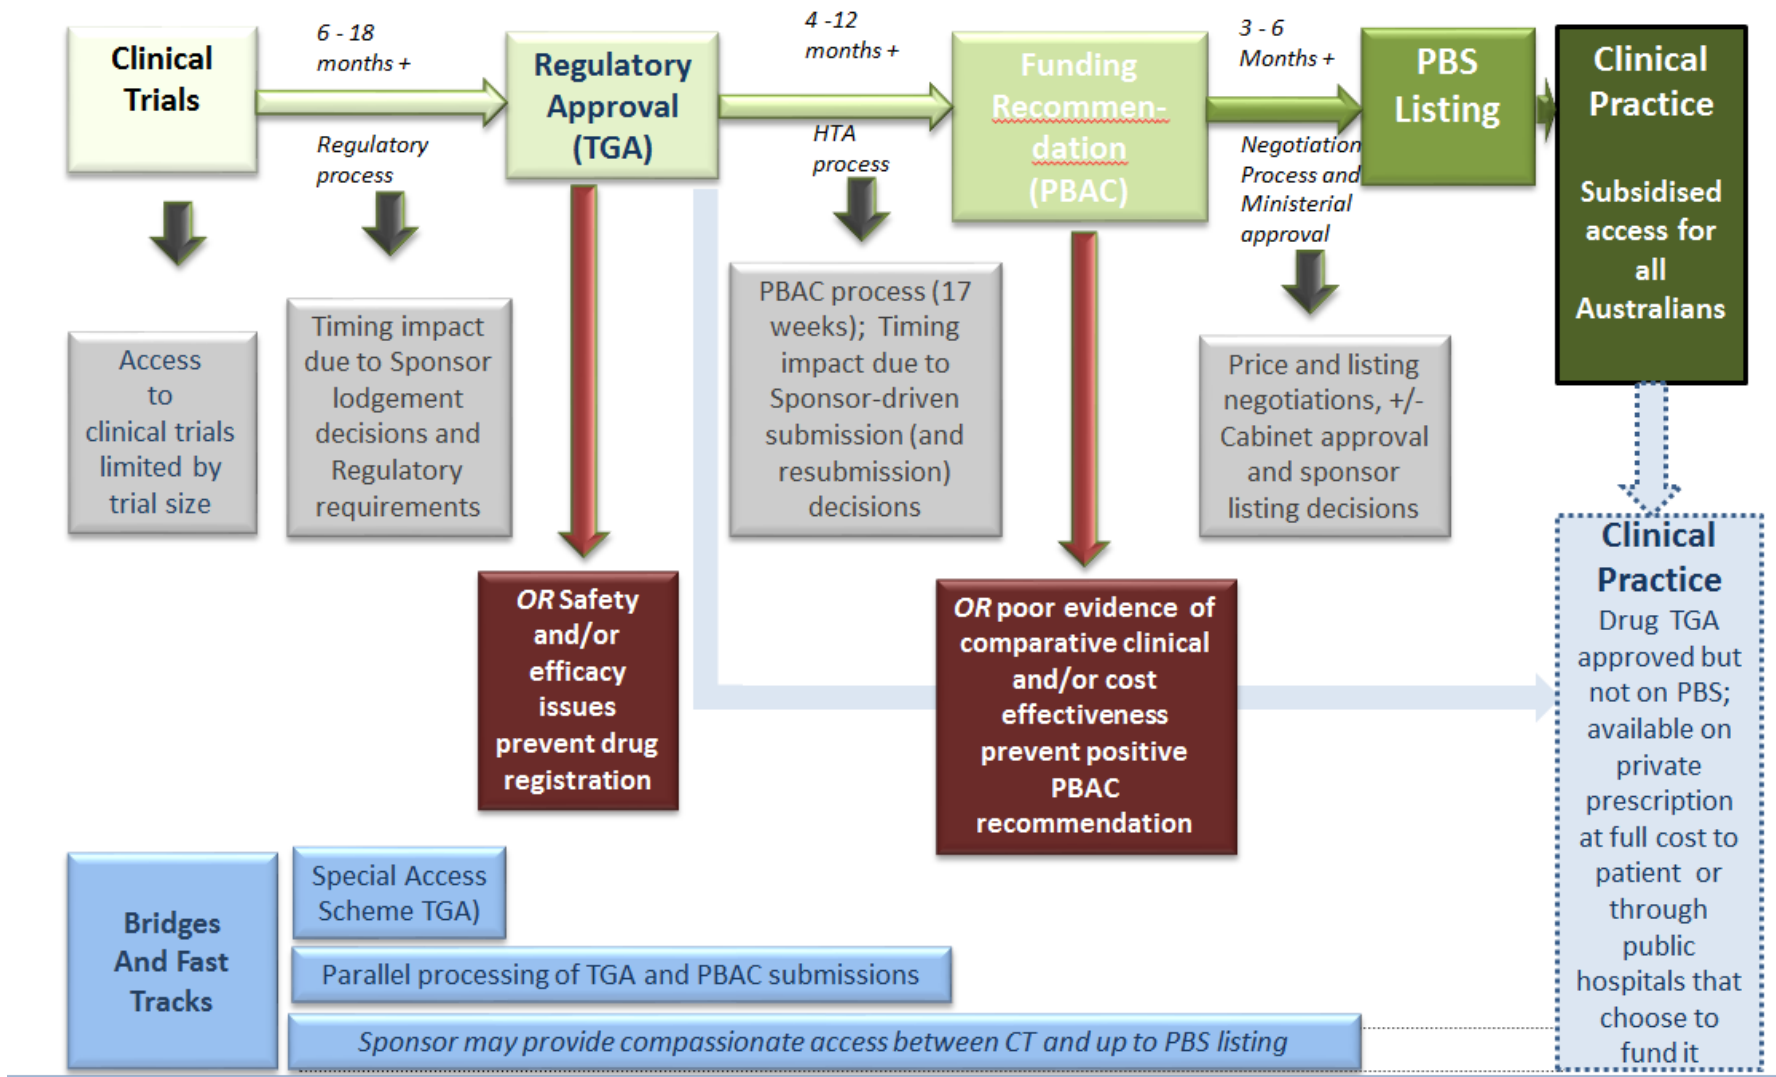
Clinical Trials

6 - 18 months +

Regulatory process

Regulatory Approval (TGA)

4 -12 months +

HTA process

Funding Recommendation (PBAC)

3 - 6 Months +

Negotiation Process and Ministerial approval

PBS Listing

Clinical Practice

Subsidised access for all Australians

Access to clinical trials limited by trial size

Timing impact due to Sponsor lodgement decisions and Regulatory requirements

PBAC process (17 weeks); Timing impact due to Sponsor-driven submission (and resubmission) decisions

Price and listing negotiations, +/- Cabinet approval and sponsor listing decisions

OR Safety and/or efficacy issues prevent drug registration

OR poor evidence of comparative clinical and/or cost effectiveness prevent positive PBAC recommendation

Clinical Practice

Drug TGA approved but not on PBS; available on private prescription at full cost to patient or through public hospitals that choose to fund it

Bridges And Fast Tracks

Special Access Scheme TGA)

Parallel processing of TGA and PBAC submissions

Sponsor may provide compassionate access between CT and up to PBS listing